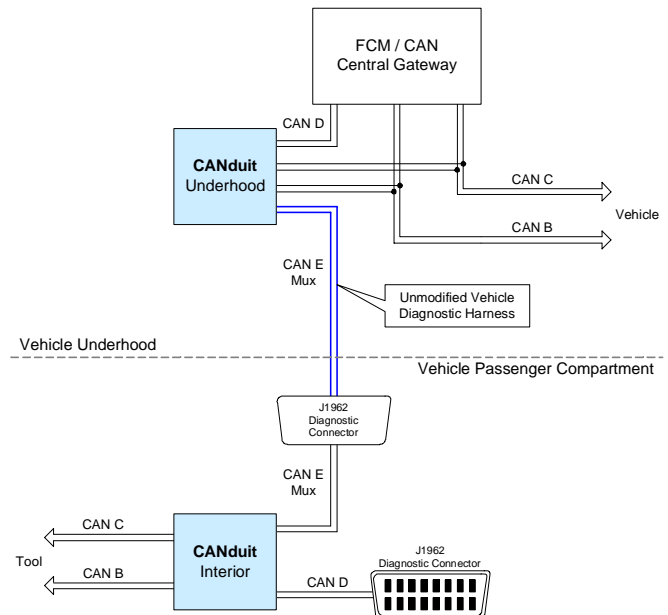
FCM / CAN
Central Gateway

CAN D

CANduit
Underhood

CAN C

Vehicle

CAN B

CAN E
Mux

Unmodified Vehicle
Diagnostic Harness

Vehicle Underhood

Vehicle Passenger Compartment

J1962
Diagnostic
Connector

CAN E
Mux

CAN C

Tool

CAN B

CANduit
Interior

CAN D

J1962
Diagnostic Connector